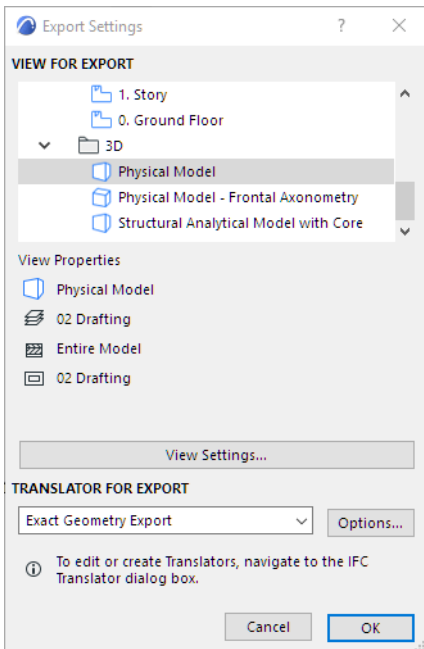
Export Settings

?

VIEW FOR EXPORT

1. Story

0. Ground Floor

3D

Physical Model

Physical Model - Frontal Axonometry

Structural Analytical Model with Core

View Properties

Physical Model

02 Drafting

Entire Model

02 Drafting

View Settings...

TRANSLATOR FOR EXPORT

Exact Geometry Export

Options...

To edit or create Translators, navigate to the IFC Translator dialog box.

Cancel

OK